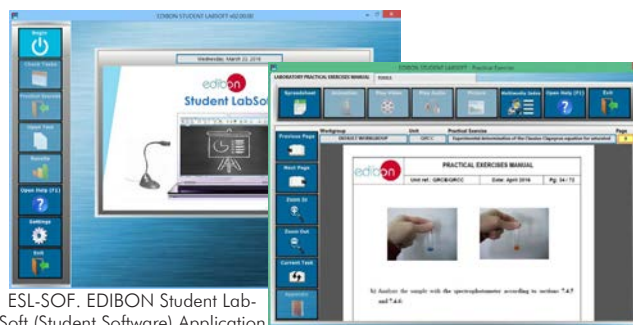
EDIBON STUDENT LABSOFT v02.00.00

Begin

Check Tasks

Practical Exercises

Open Test

Results

Open Help (F1)

Settings

Exit

Wednesday, March 23, 2016

edibon

Student LabSof

EDIBON STUDENT LABSOFT - Practical Exercises

LABORATORY PRACTICAL EXERCISES MANUAL

TOOLS

Spreadsheet

Animations

Play Video

Play Audio

Pictures

Multimedia Index

Open Help (F1)

Exit

Previous Page

Next Page

Zoom In

Zoom Out

Current Task

Questions

Workgroup

Unit

Practical Exercise

Page

DEFAULT WORKGROUP

GRCC

Experimental determination of the Clausius Clapeyron equation for saturated

edibon

PRACTICAL EXERCISES MANUAL

Unit ref.: GRCB/GRCC

Date: April 2016

Pg: 34 / 72

b) Analyze the sample with the spectrophotometer according to sections 7.4.5 and 7.4.6.

ESL-SOF. EDIBON Student LabSoft (Student Software) Application